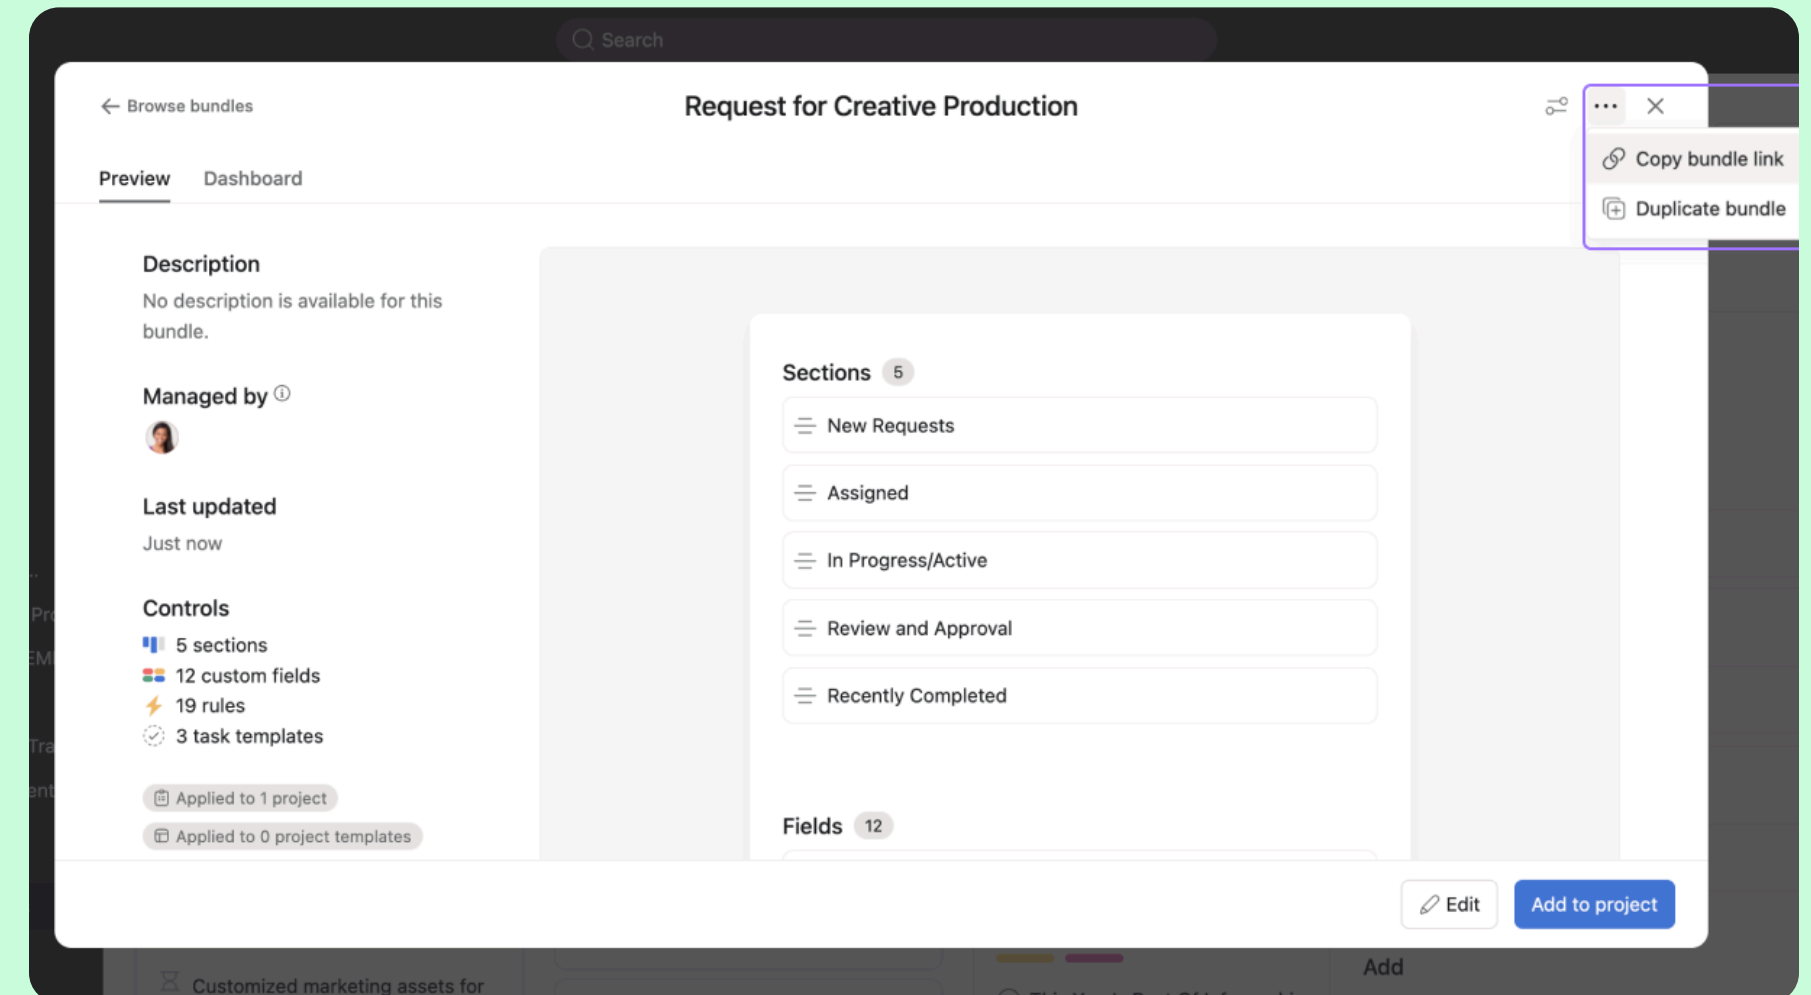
Search

Browse bundles

Request for Creative Production

Copy bundle link

Duplicate bundle

Preview Dashboard

Description

No description is available for this bundle.

Managed by

Last updated

Just now

Controls

5 sections

12 custom fields

19 rules

3 task templates

Applied to 1 project

Applied to 0 project templates

Sections 5

New Requests

Assigned

In Progress/Active

Review and Approval

Recently Completed

Fields 12

Edit

Add to project

Customized marketing assets for

Add